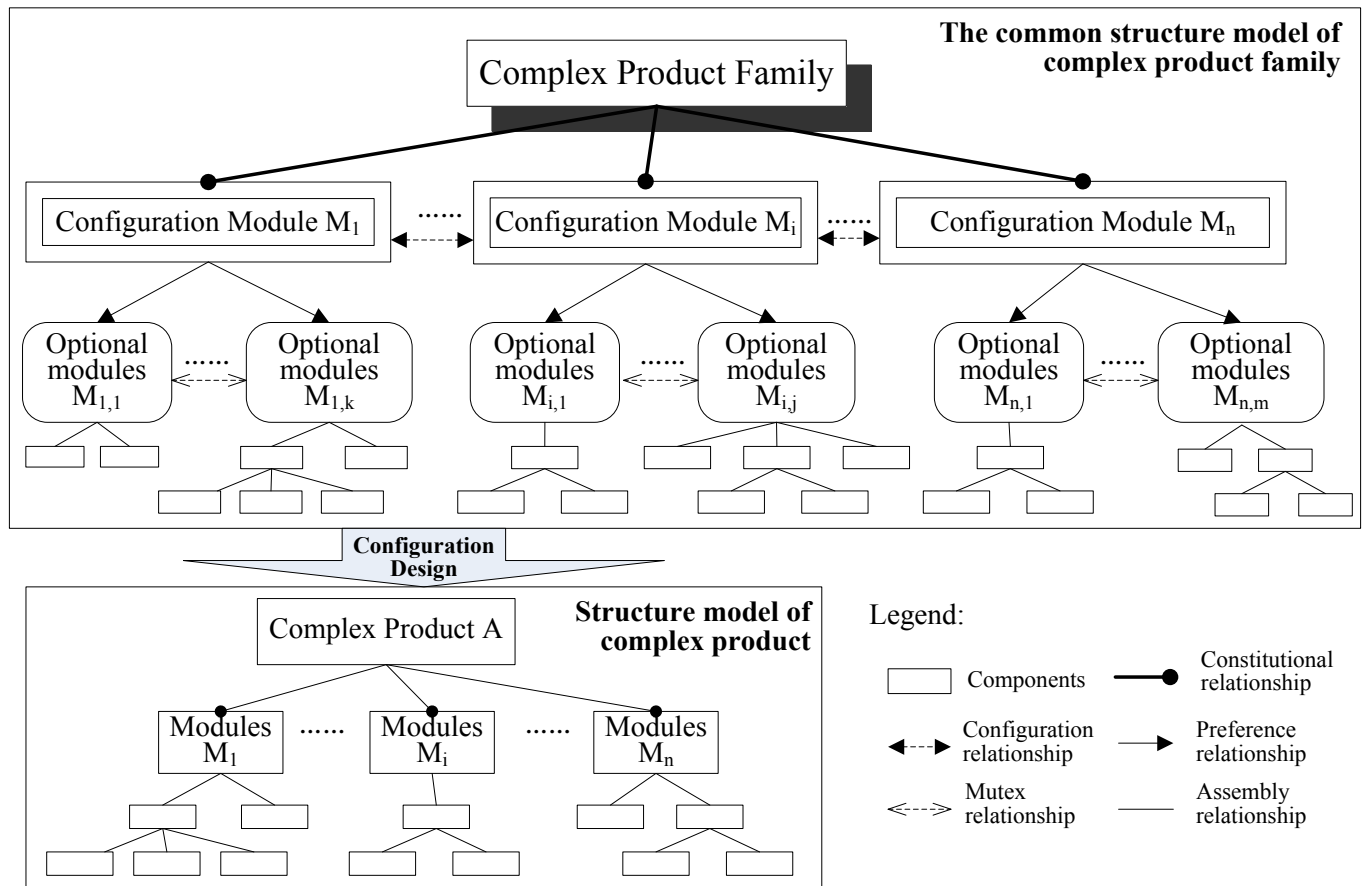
The common structure model of complex product family

Complex Product Family

Configuration Module $M_1$ ...... Configuration Module $M_i$ ...... Configuration Module $M_n$

Optional modules $M_{1,1}$ ...... Optional modules $M_{1,k}$

Optional modules $M_{i,1}$ ...... Optional modules $M_{i,j}$

Optional modules $M_{n,1}$ ...... Optional modules $M_{n,m}$

Configuration Design

Structure model of complex product

Complex Product A

Modules $M_1$ ...... Modules $M_i$ ...... Modules $M_n$

Legend:

Components

Constitutional relationship

Configuration relationship

Preference relationship

Mutex relationship

Assembly relationship